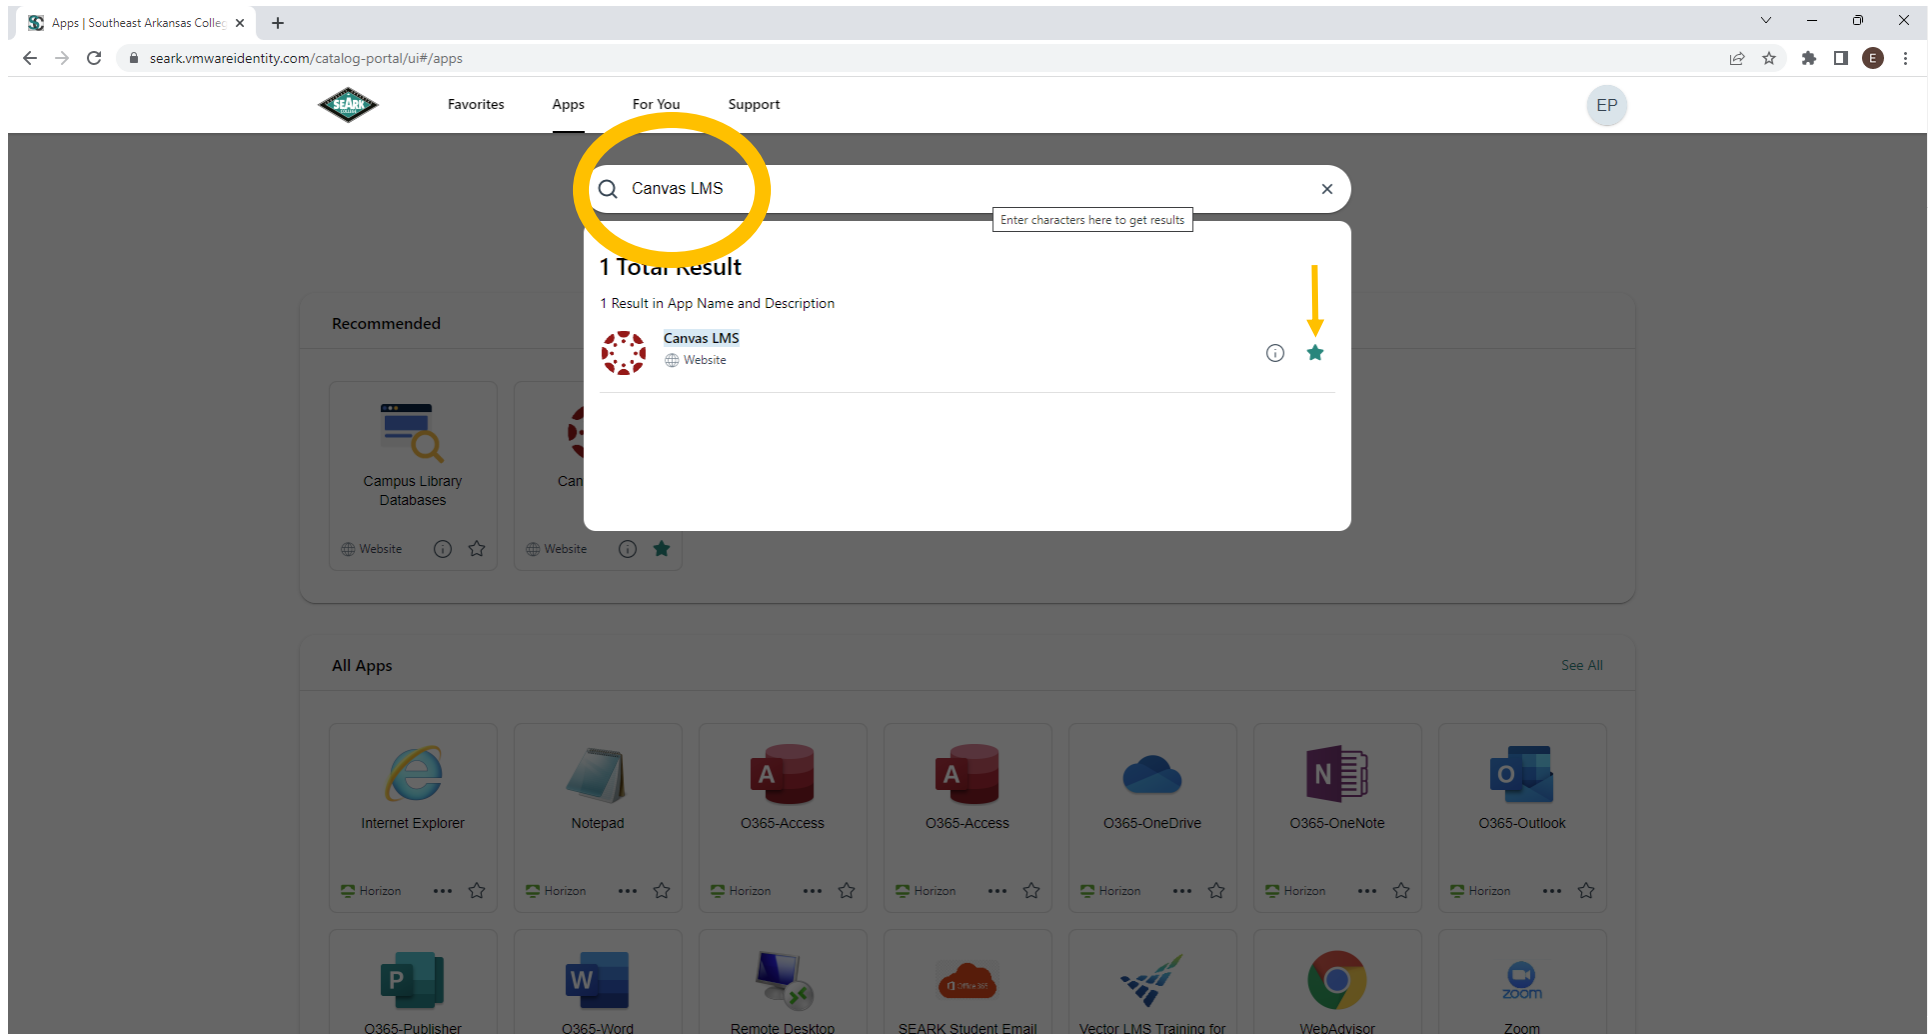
Apps | Southeast Arkansas Colleg ×

searkvmwareidentity.com/catalog-portal/ui#/apps

SEARK

Favorites Apps For You Support

EP

Canvas LMS ×

Enter characters here to get results

1 Total Result

1 Result in App Name and Description

Canvas LMS
Website

Recommended

Campus Library Databases
Website

Can
Website

All Apps See All

Internet Explorer
Horizon

Notepad
Horizon

O365-Access
Horizon

O365-Access
Horizon

O365-OneDrive
Horizon

O365-OneNote
Horizon

O365-Outlook
Horizon

O365-Publisher

O365-Word

Remote Desktop

SEARK Student Email

Vector LMS Training for

WebAdvisor

Zoom